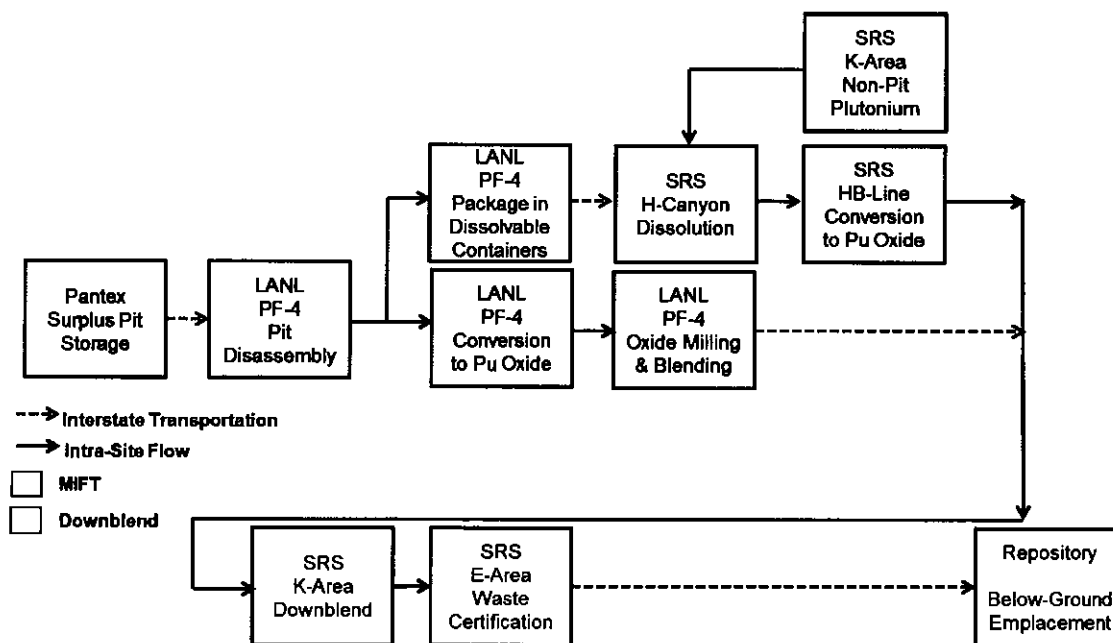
SRS
K-Area
Non-Pit
Plutonium

Pantex
Surplus Pit
Storage

LANL
PF-4
Pit
Disassembly

LANL
PF-4
Package in
Dissolvable
Containers

SRS
H-Canyon
Dissolution

SRS
HB-Line
Conversion
to Pu Oxide

LANL
PF-4
Conversion
to Pu Oxide

LANL
PF-4
Oxide Milling
& Blending

Interstate Transportation
Intra-Site Flow
MIFT
Downblend

SRS
K-Area
Downblend

SRS
E-Area
Waste
Certification

Repository

Below-Ground
Emplacement